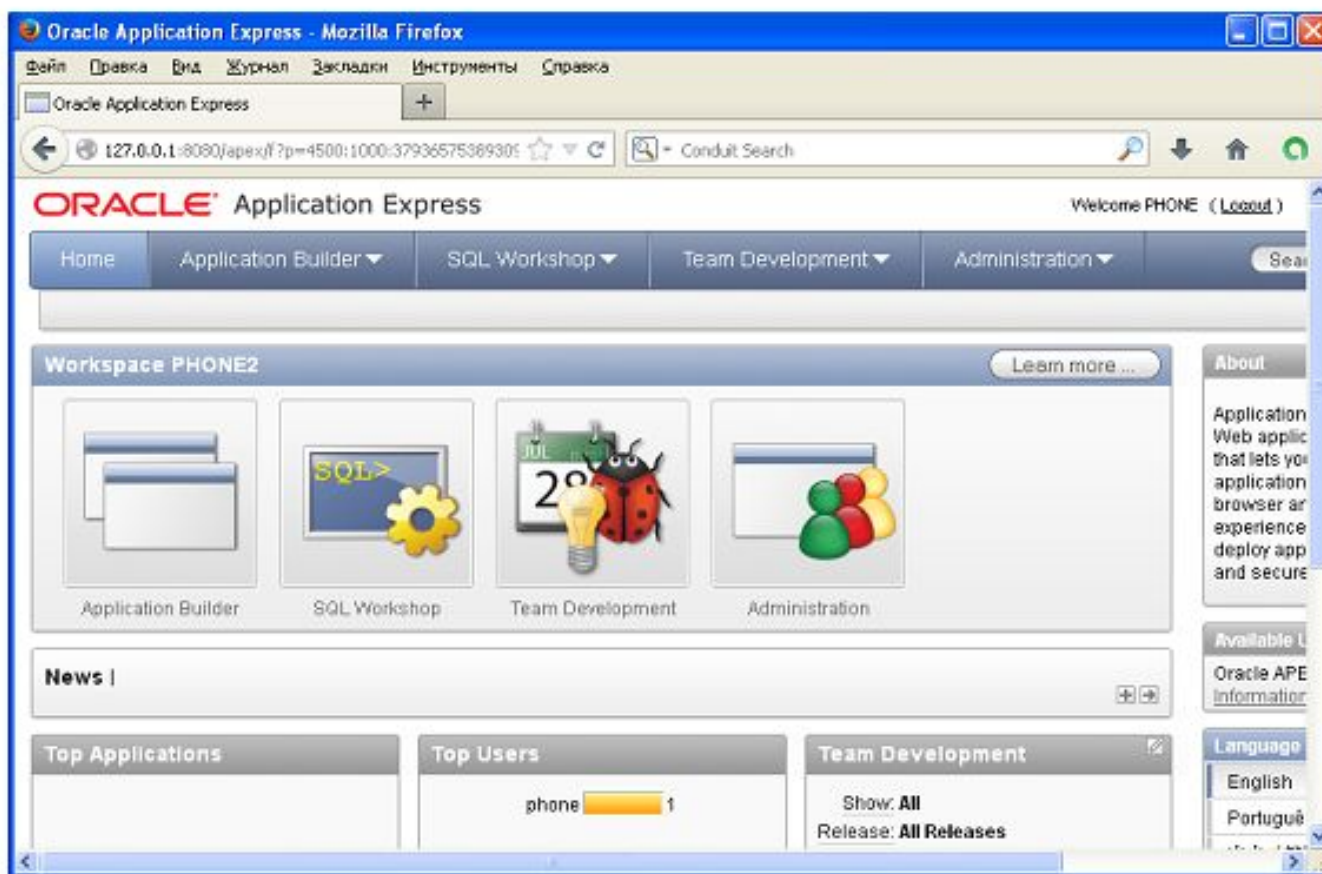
Oracle Application Express - Mozilla Firefox

Файл Правка Вид Журнал Закладки Инструменты Справка

Oracle Application Express +

127.0.0.1:8080/apex/f?p=4500:1000:379365753893O9 C Conduit Search

ORACLE Application Express

Welcome PHONE ( Logout )

Home Application Builder SQL Workshop Team Development Administration Sea

Workspace PHONE2

Learn more ...

SQL>

JUL 28

Application Builder SQL Workshop Team Development Administration

About

Application Web applic that lets yo application browser ar experience deploy app and secure

News |

Available

Oracle APE Information

Top Applications

Top Users

phone 1

Team Development

Show: All

Release: All Releases

Language

English

Portuguê